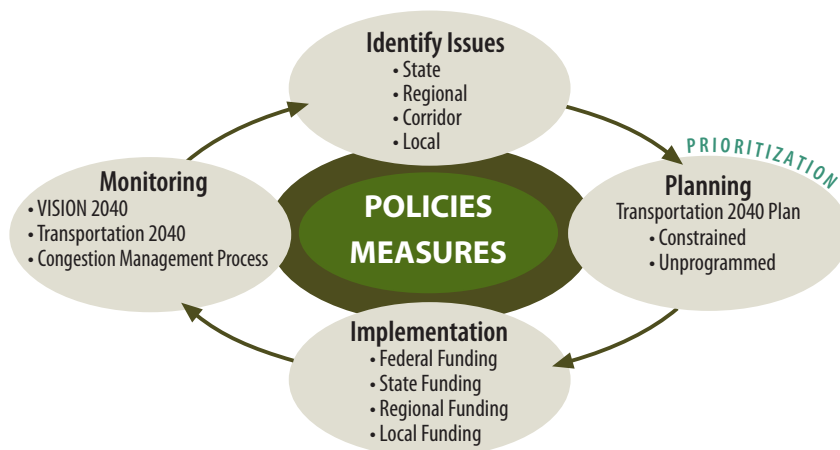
Identify Issues
• State
• Regional
• Corridor
• Local

PRIORITIZATION

Planning
Transportation 2040 Plan
• Constrained
• Unprogrammed

Monitoring
• VISION 2040
• Transportation 2040
• Congestion Management Process

POLICIES
MEASURES

Implementation
• Federal Funding
• State Funding
• Regional Funding
• Local Funding